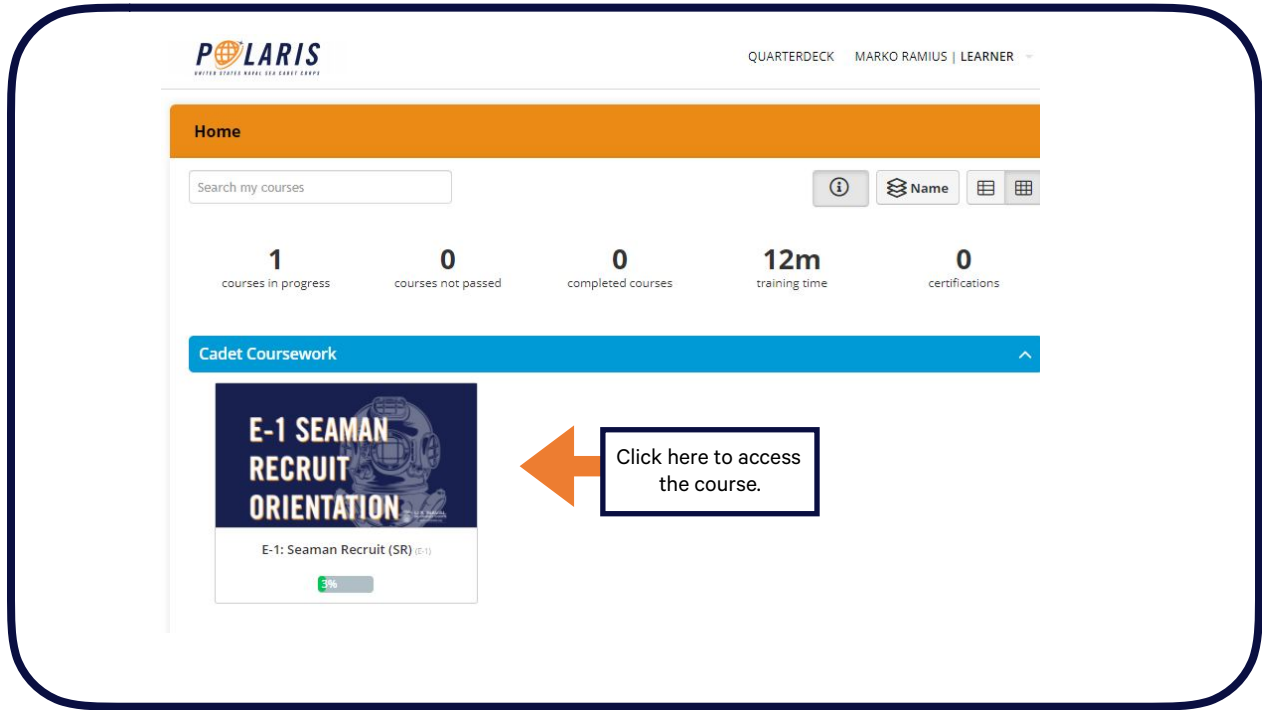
POLARIS
UNITED STATES NAVAL SEA CADET CORPS

QUARTERDECK MARKO RAMIUS | LEARNER

Home

Search my courses

Name

1
courses in progress

0
courses not passed

0
completed courses

12m
training time

0
certifications

Cadet Coursework

E-1 SEAMAN RECRUIT ORIENTATION

E-1: Seaman Recruit (SR) (E-1)

3%

Click here to access the course.